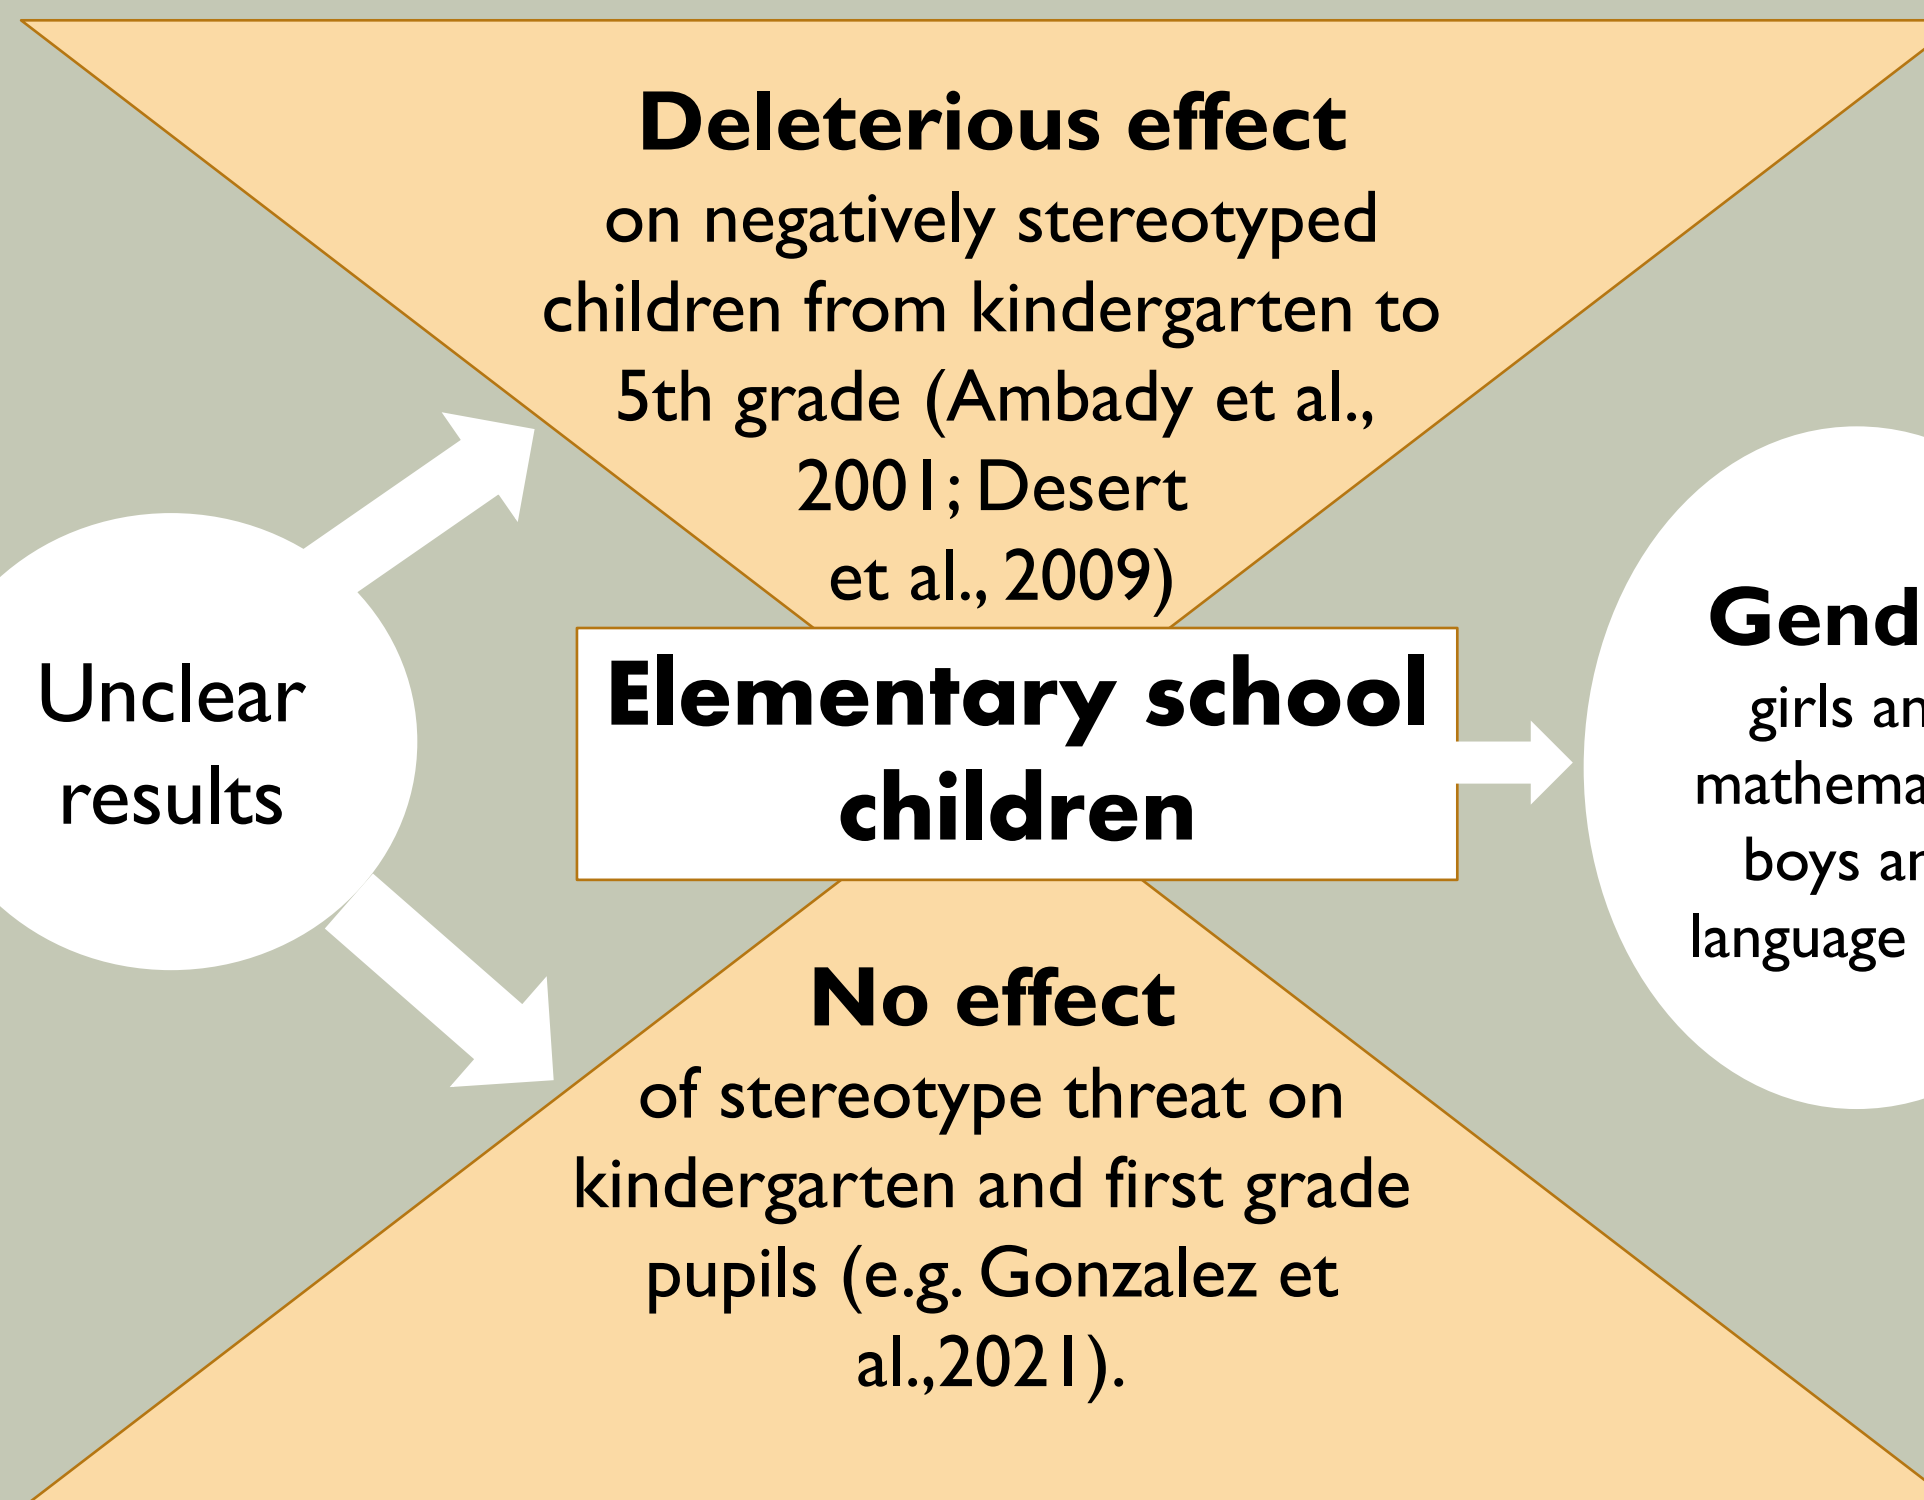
Deleterious effect
on negatively stereotyped children from kindergarten to 5th grade (Ambady et al., 2001; Desert et al., 2009)

Unclear results

Elementary school children

Gend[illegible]
girls an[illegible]
mathema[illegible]
boys ar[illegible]
language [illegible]

No effect
of stereotype threat on kindergarten and first grade pupils (e.g. Gonzalez et al.,2021).